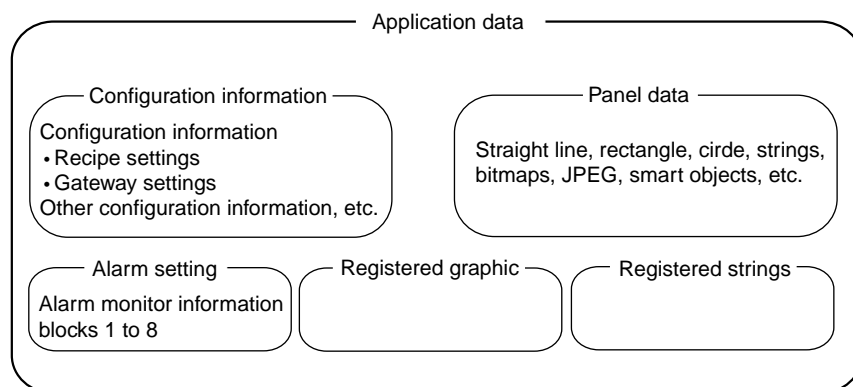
Application data

Configuration information

Configuration information
• Recipe settings
• Gateway settings
Other configuration information, etc.

Panel data

Straight line, rectangle, cirde, strings, bitmaps, JPEG, smart objects, etc.

Alarm setting

Alarm monitor information blocks 1 to 8

Registered graphic

Registered strings